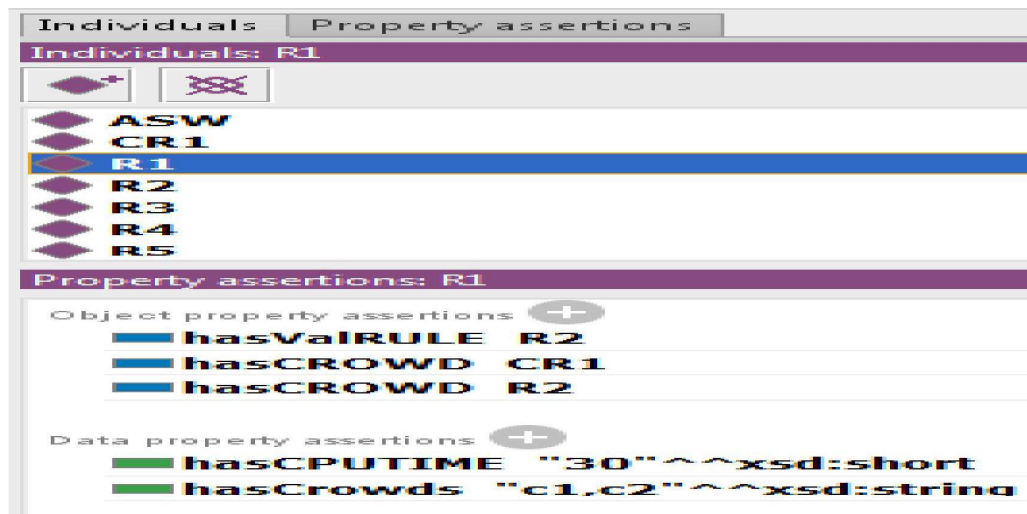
Individuals | Property assertions

Individuals: R1

ASW
CR1
R1
R2
R3
R4
R5

Property assertions: R1

Object property assertions
hasValRULE R2
hasCROWD CR1
hasCROWD R2

Data property assertions
hasCPUTIME "30"^^xsd:short
hasCrowds "c1,c2"^^xsd:string